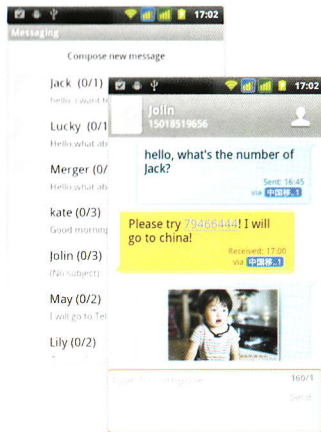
17:02
Messaging
Compose new message
Jack (0/1)
hello, i want t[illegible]
Lucky (0/1
Hello,what ab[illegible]
Merger (0/1
Hello,what ab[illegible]
kate (0/3)
Good morning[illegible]
Jolin (0/3)
(No subject)
May (0/2)
I will go to Te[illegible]
Lily (0/2)

17:02
Jolin
15018519656
hello, what's the number of Jack?
Sent: 16:45
via 中国移..1
Please try 79466444! I will go to china!
Received: 17:00
via 中国移..1
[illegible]
160/1
Send